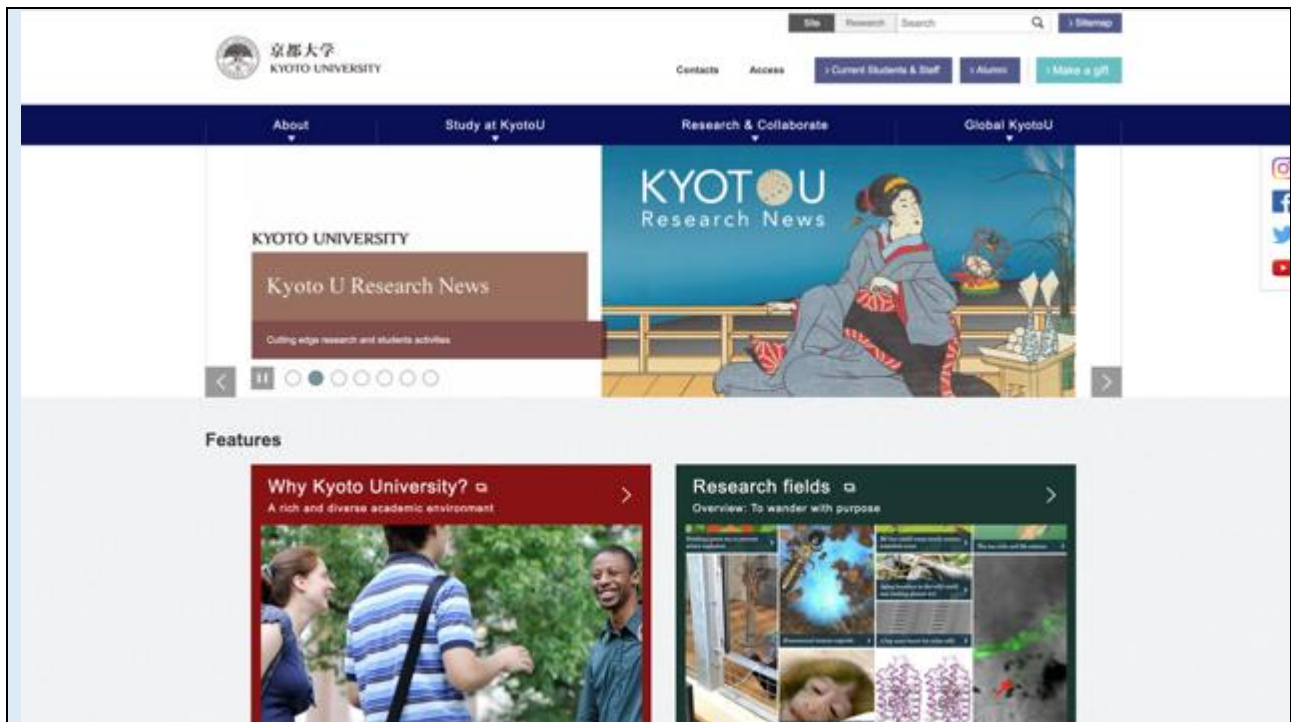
Site Research Search

› Sitemap

京都大学
KYOTO UNIVERSITY

Contacts Access › Current Students & Staff › Alumni › Make a gift

About Study at KyotoU Research & Collaborate Global KyotoU

KYOTO UNIVERSITY

Kyoto U Research News

Cutting edge research and students activities

KYOTOU
Research News

Features

Why Kyoto University?
A rich and diverse academic environment

Research fields
Overview: To wander with purpose